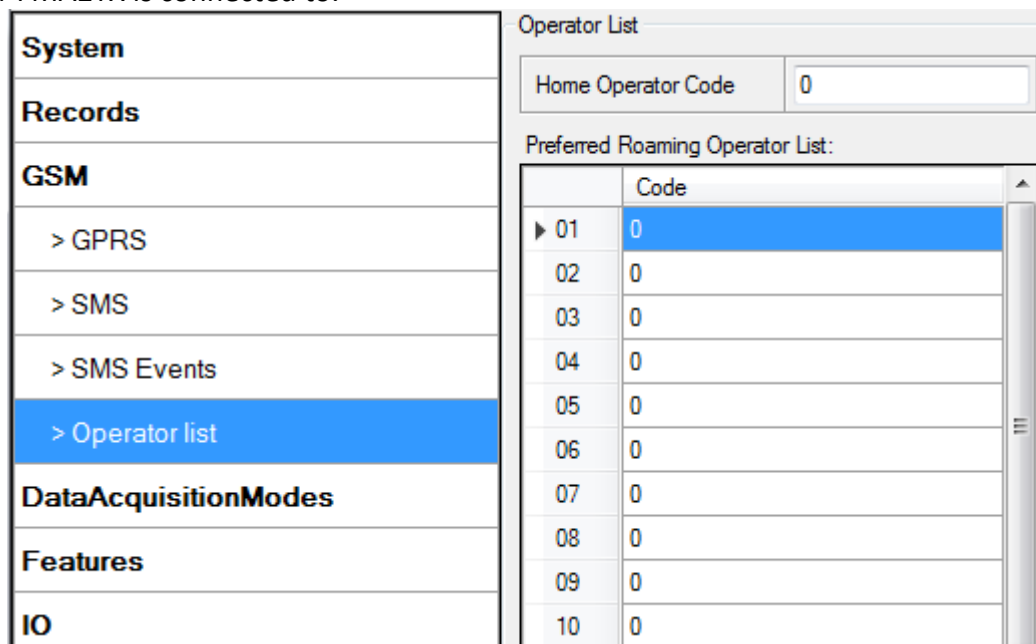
System

Records

GSM

> GPRS

> SMS

> SMS Events

> Operator list

DataAcquisitionModes

Features

IO

Operator List

Home Operator Code | 0

Preferred Roaming Operator List:

| | Code |
|---|---|
| 01 | 0 |
| 02 | 0 |
| 03 | 0 |
| 04 | 0 |
| 05 | 0 |
| 06 | 0 |
| 07 | 0 |
| 08 | 0 |
| 09 | 0 |
| 10 | 0 |